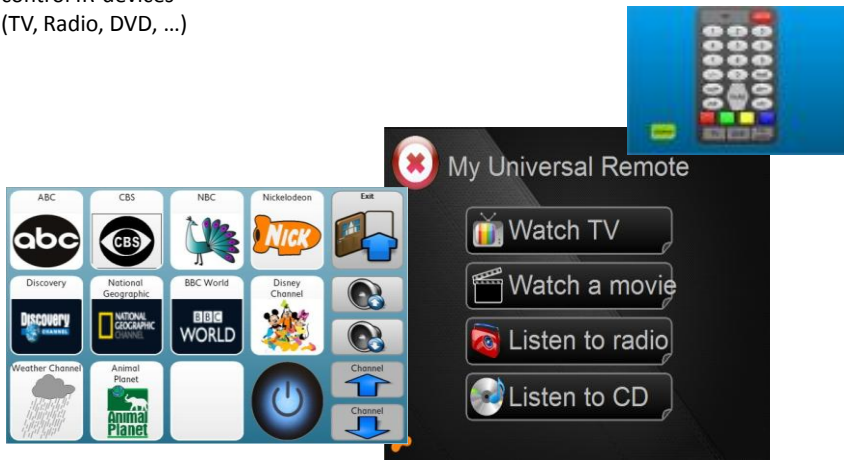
control IR devices
(TV, Radio, DVD, ...)

ABC
abc
CBS
CBS
NBC
Nickelodeon
NICK
Exit
Discovery
DISCOVERY CHANNEL
National Geographic
NATIONAL GEOGRAPHIC CHANNEL
BBC World
BBC WORLD
Disney Channel
Weather Channel
Animal Planet
Animal Planet
Channel
Channel

My Universal Remote
Watch TV
Watch a movie
Listen to radio
Listen to CD